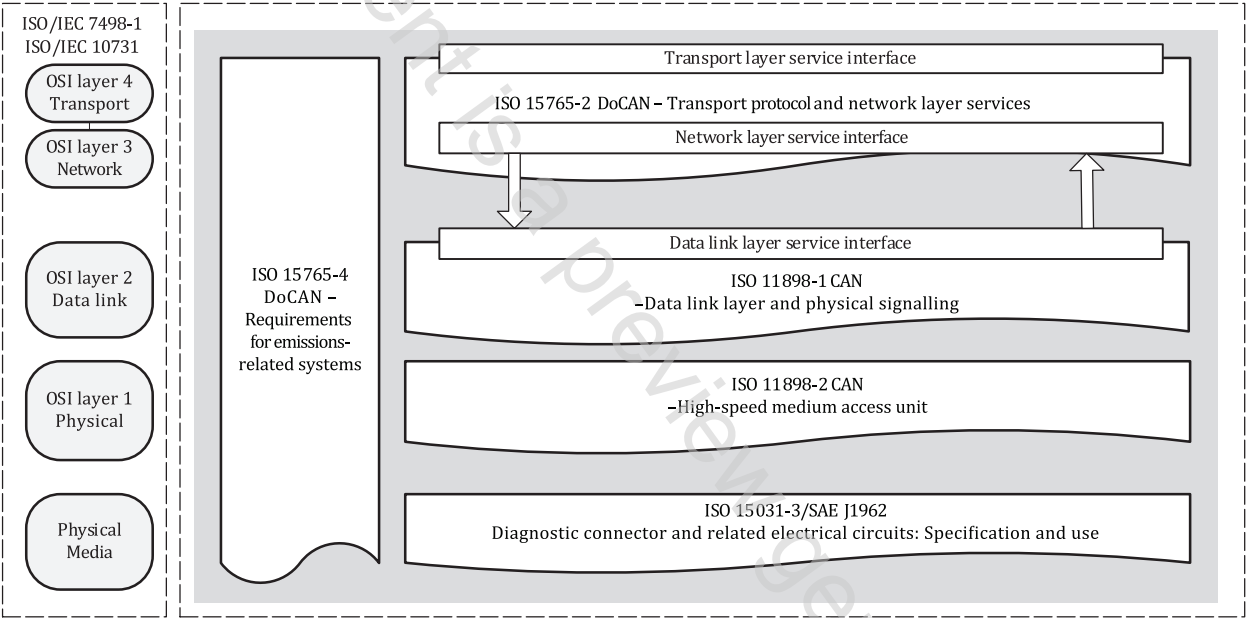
ISO/IEC 7498-1
ISO/IEC 10731

OSI layer 4
Transport

OSI layer 3
Network

OSI layer 2
Data link

OSI layer 1
Physical

Physical
Media

ISO 15765-4
DoCAN –
Requirements
for emissions-related systems

Transport layer service interface

ISO 15765-2 DoCAN – Transport protocol and network layer services

Network layer service interface

Data link layer service interface

ISO 11898-1 CAN
–Data link layer and physical signalling

ISO 11898-2 CAN
–High-speed medium access unit

ISO 15031-3/SAE J1962
Diagnostic connector and related electrical circuits: Specification and use